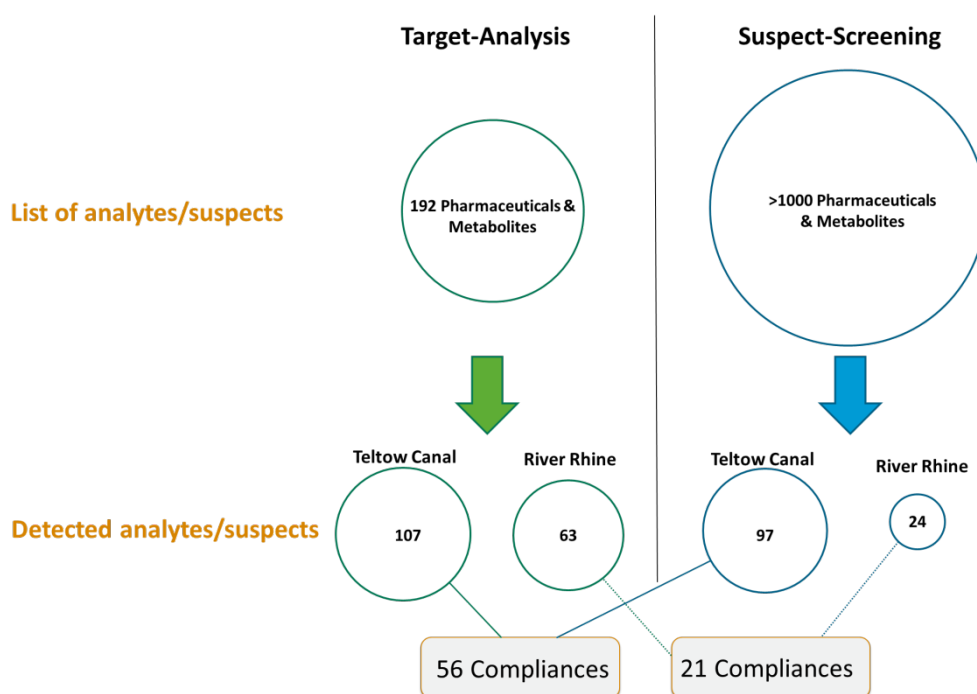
Target-Analysis

Suspect-Screening

List of analytes/suspects

192 Pharmaceuticals & Metabolites

>1000 Pharmaceuticals & Metabolites

Teltow Canal

River Rhine

Teltow Canal

River Rhine

Detected analytes/suspects

107

63

97

24

56 Compliances

21 Compliances